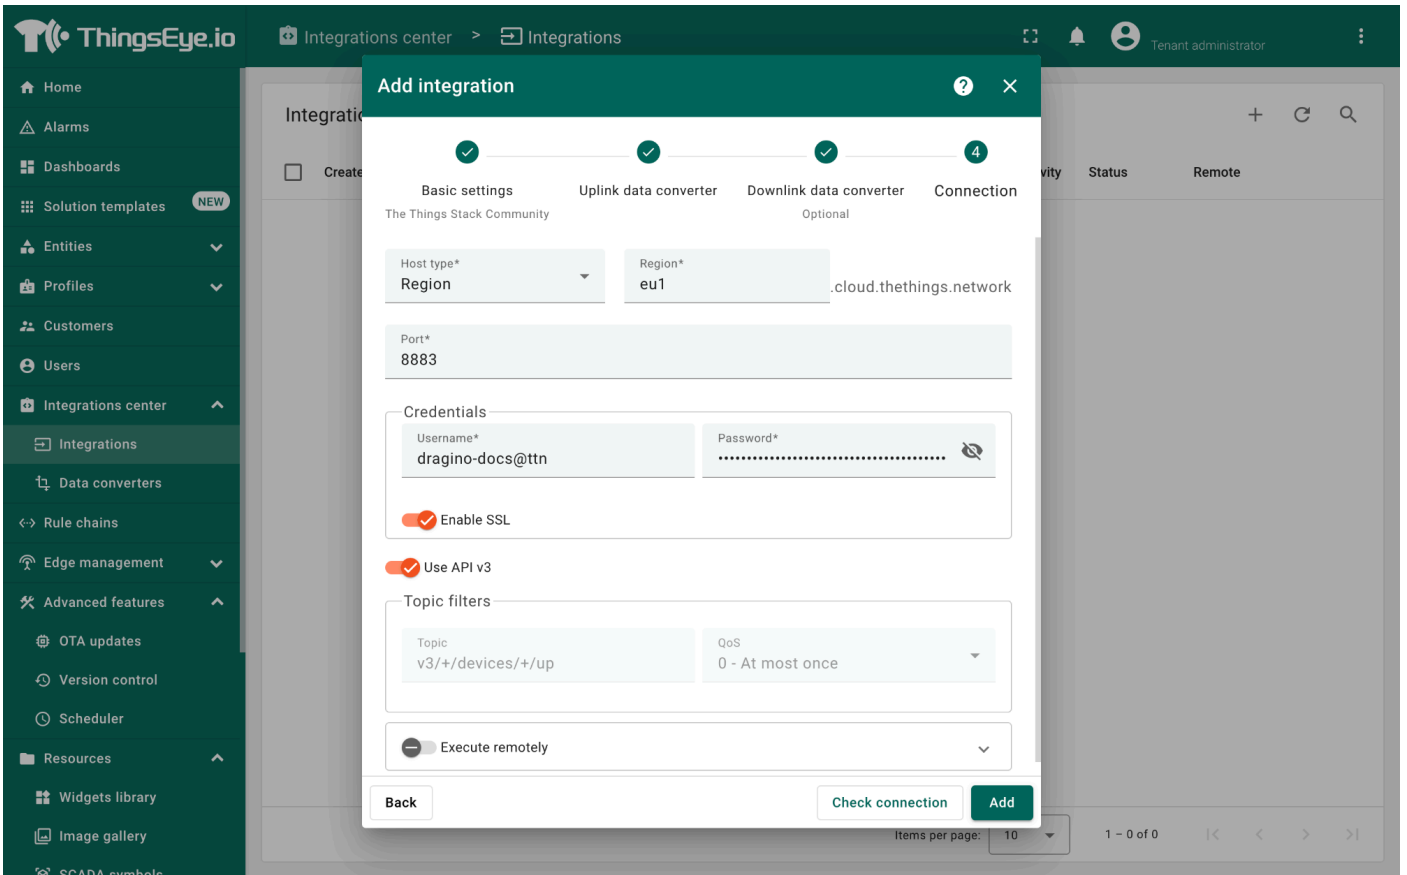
ThingsEye.io

Integrations center > Integrations

Tenant administrator

Home
Alarms
Dashboards
Solution templates NEW
Entities
Profiles
Customers
Users
Integrations center
Integrations
Data converters
Rule chains
Edge management
Advanced features
OTA updates
Version control
Scheduler
Resources
Widgets library
Image gallery
SCADA symbols

Integrati
Create
vity Status Remote

Add integration

Basic settings
The Things Stack Community
Uplink data converter
Downlink data converter
Optional
4
Connection

Host type*
Region
Region*
eu1
.cloud.thethings.network

Port*
8883

Credentials
Username*
dragino-docs@ttn
Password*
••••••••••••••••••••••••••••••••••••••••

Enable SSL

Use API v3

Topic filters
Topic
v3/+/devices/+/up
QoS
0 - At most once

Execute remotely

Back
Check connection
Add

Items per page: 10
1 – 0 of 0